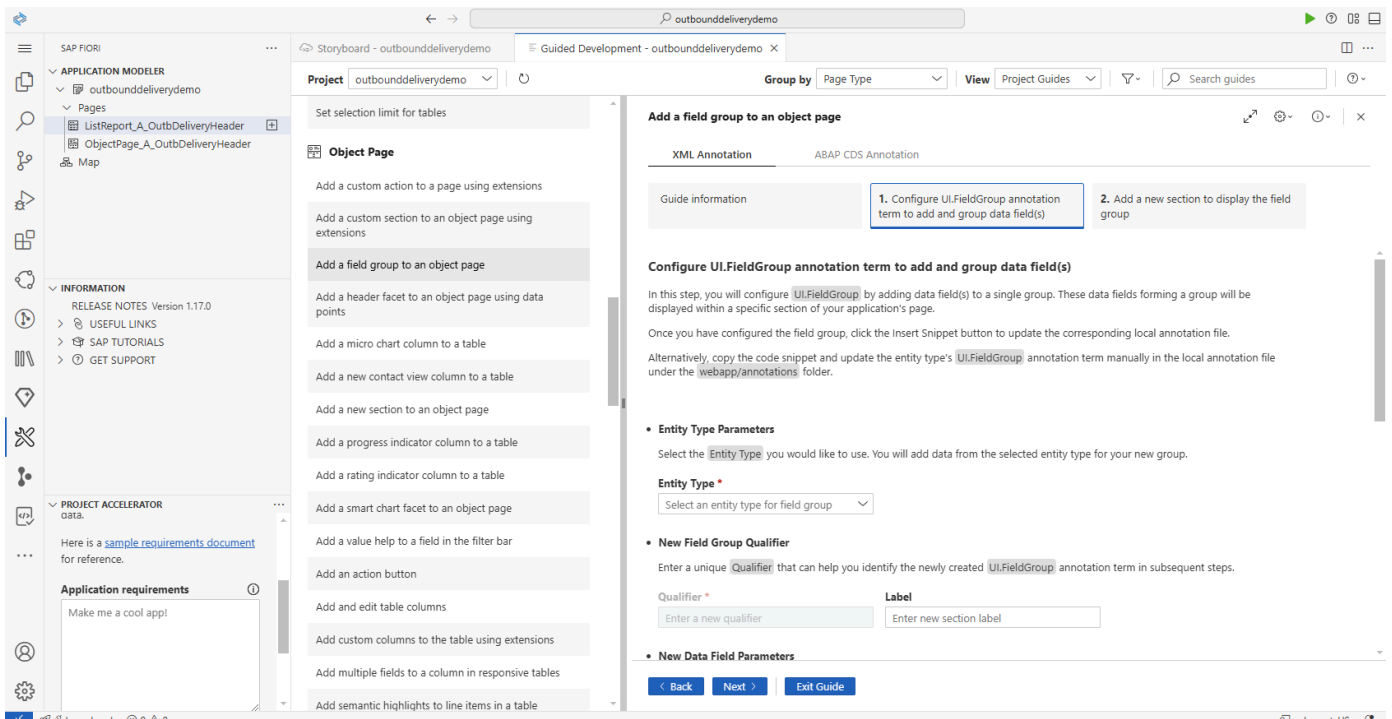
outbounddeliverydemo

SAP FIORI ...

APPLICATION MODELER
outbounddeliverydemo
Pages
ListReport_A_OutbDeliveryHeader
ObjectPage_A_OutbDeliveryHeader
Map

INFORMATION
RELEASE NOTES Version 1.17.0
USEFUL LINKS
SAP TUTORIALS
GET SUPPORT

PROJECT ACCELERATOR ...
data.

Here is a sample requirements document for reference.

Application requirements

Make me a cool app!

Storyboard - outbounddeliverydemo
Guided Development - outbounddeliverydemo

Project outbounddeliverydemo
Group by Page Type
View Project Guides
Search guides

Set selection limit for tables

Object Page

Add a custom action to a page using extensions
Add a custom section to an object page using extensions
Add a field group to an object page
Add a header facet to an object page using data points
Add a micro chart column to a table
Add a new contact view column to a table
Add a new section to an object page
Add a progress indicator column to a table
Add a rating indicator column to a table
Add a smart chart facet to an object page
Add a value help to a field in the filter bar
Add an action button
Add and edit table columns
Add custom columns to the table using extensions
Add multiple fields to a column in responsive tables
Add semantic highlights to line items in a table

Add a field group to an object page

XML Annotation
ABAP CDS Annotation

Guide information
1. Configure UI.FieldGroup annotation term to add and group data field(s)
2. Add a new section to display the field group

Configure UI.FieldGroup annotation term to add and group data field(s)

In this step, you will configure UI.FieldGroup by adding data field(s) to a single group. These data fields forming a group will be displayed within a specific section of your application's page.

Once you have configured the field group, click the Insert Snippet button to update the corresponding local annotation file.

Alternatively, copy the code snippet and update the entity type's UI.FieldGroup annotation term manually in the local annotation file under the webapp/annotations folder.

• Entity Type Parameters

Select the Entity Type you would like to use. You will add data from the selected entity type for your new group.

Entity Type *
Select an entity type for field group

• New Field Group Qualifier

Enter a unique Qualifier that can help you identify the newly created UI.FieldGroup annotation term in subsequent steps.

Qualifier *
Enter a new qualifier
Label
Enter new section label

• New Data Field Parameters

Back
Next
Exit Guide